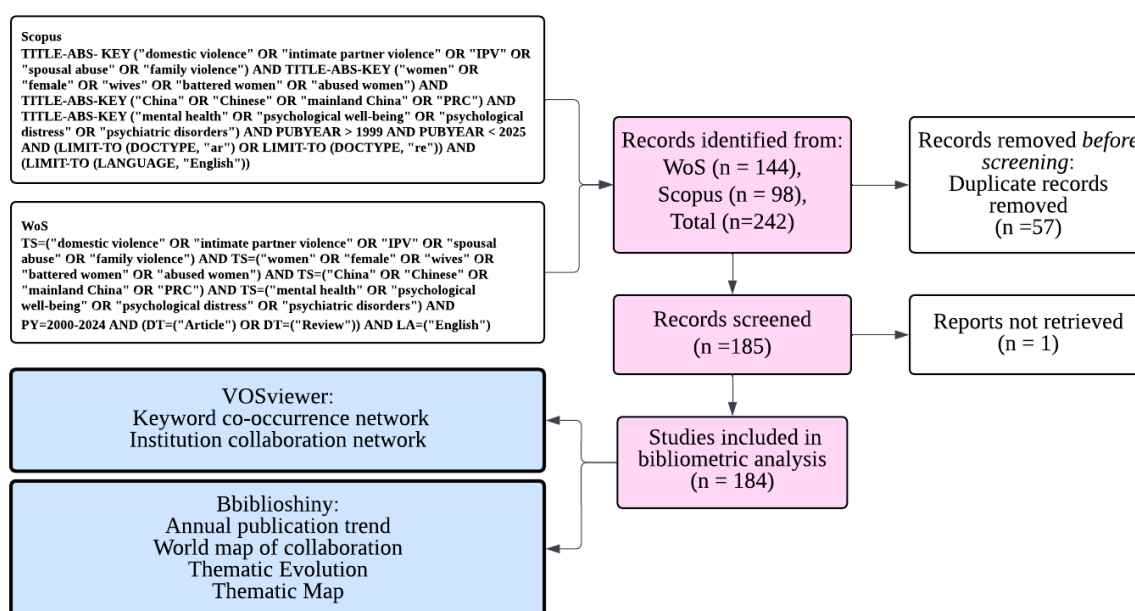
Scopus
TITLE-ABS- KEY ("domestic violence" OR "intimate partner violence" OR "IPV" OR "spousal abuse" OR "family violence") AND TITLE-ABS-KEY ("women" OR "female" OR "wives" OR "battered women" OR "abused women") AND TITLE-ABS-KEY ("China" OR "Chinese" OR "mainland China" OR "PRC") AND TITLE-ABS-KEY ("mental health" OR "psychological well-being" OR "psychological distress" OR "psychiatric disorders") AND PUBYEAR > 1999 AND PUBYEAR < 2025 AND (LIMIT-TO (DOCTYPE, "ar") OR LIMIT-TO (DOCTYPE, "re")) AND (LIMIT-TO (LANGUAGE, "English"))

WoS
TS=("domestic violence" OR "intimate partner violence" OR "IPV" OR "spousal abuse" OR "family violence") AND TS=("women" OR "female" OR "wives" OR "battered women" OR "abused women") AND TS=("China" OR "Chinese" OR "mainland China" OR "PRC") AND TS=("mental health" OR "psychological well-being" OR "psychological distress" OR "psychiatric disorders") AND PY=2000-2024 AND (DT=("Article") OR DT=("Review")) AND LA=("English")

Records identified from:
WoS (n = 144),
Scopus (n = 98),
Total (n=242)

Records removed before screening:
Duplicate records removed
(n =57)

Records screened
(n =185)

Reports not retrieved
(n = 1)

Studies included in bibliometric analysis
(n = 184)

VOSviewer:
Keyword co-occurrence network
Institution collaboration network

Bbiblioshiny:
Annual publication trend
World map of collaboration
Thematic Evolution
Thematic Map